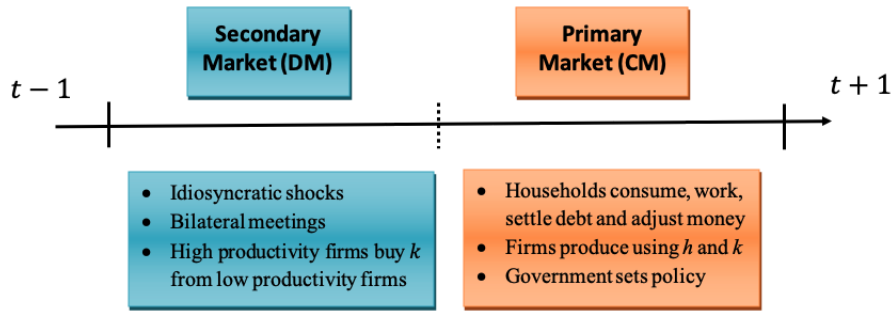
Secondary Market (DM)

Primary Market (CM)

$t-1$

$t+1$

- Idiosyncratic shocks
- Bilateral meetings
- High productivity firms buy $k$ from low productivity firms

- Households consume, work, settle debt and adjust money
- Firms produce using $h$ and $k$
- Government sets policy